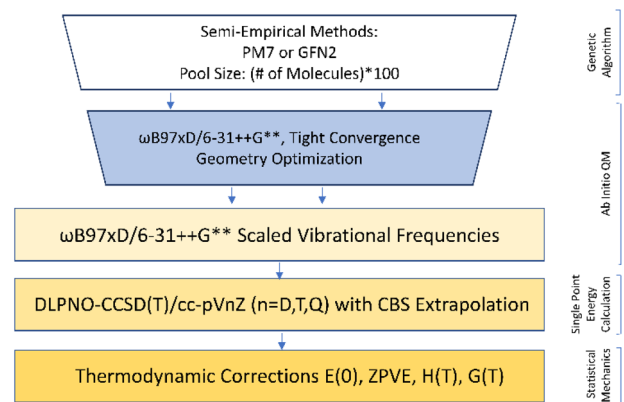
Semi-Empirical Methods:
PM7 or GFN2
Pool Size: (# of Molecules)*100

Genetic Algorithm

ωB97xD/6-31++G**, Tight Convergence Geometry Optimization

Ab Initio QM

ωB97xD/6-31++G** Scaled Vibrational Frequencies

DLPNO-CCSD(T)/cc-pVnZ (n=D,T,Q) with CBS Extrapolation

Single Point Energy Calculation

Thermodynamic Corrections E(0), ZPVE, H(T), G(T)

Statistical Mechanics